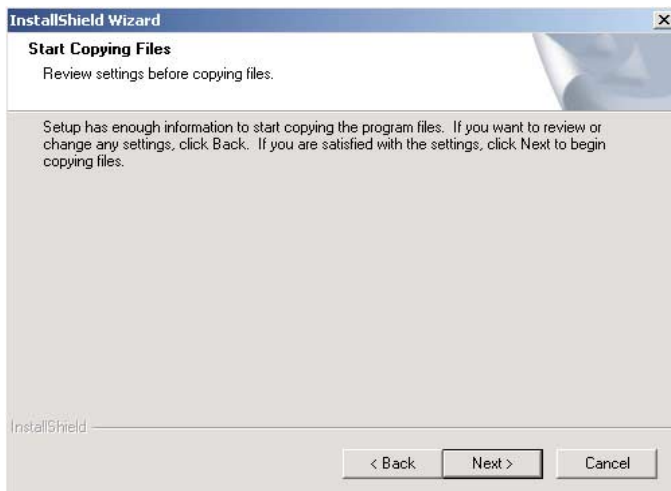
InstallShield Wizard

×

Start Copying Files

Review settings before copying files.

Setup has enough information to start copying the program files. If you want to review or change any settings, click Back. If you are satisfied with the settings, click Next to begin copying files.

InstallShield

< Back

Next >

Cancel